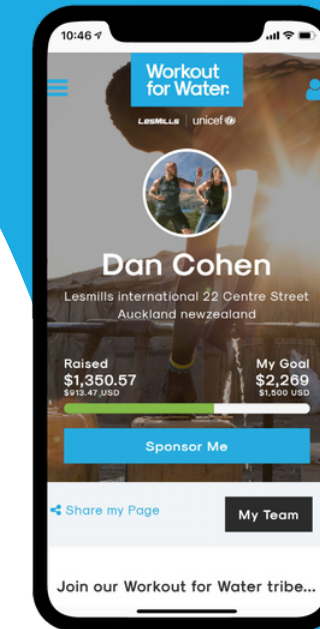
10:46

Workout for Water.

LesMills | unicef

Dan Cohen

Lesmills international 22 Centre Street Auckland newzealand

Raised
$1,350.57
$913.47 USD

My Goal
$2,269
$1,500 USD

Sponsor Me

Share my Page

My Team

Join our Workout for Water tribe...